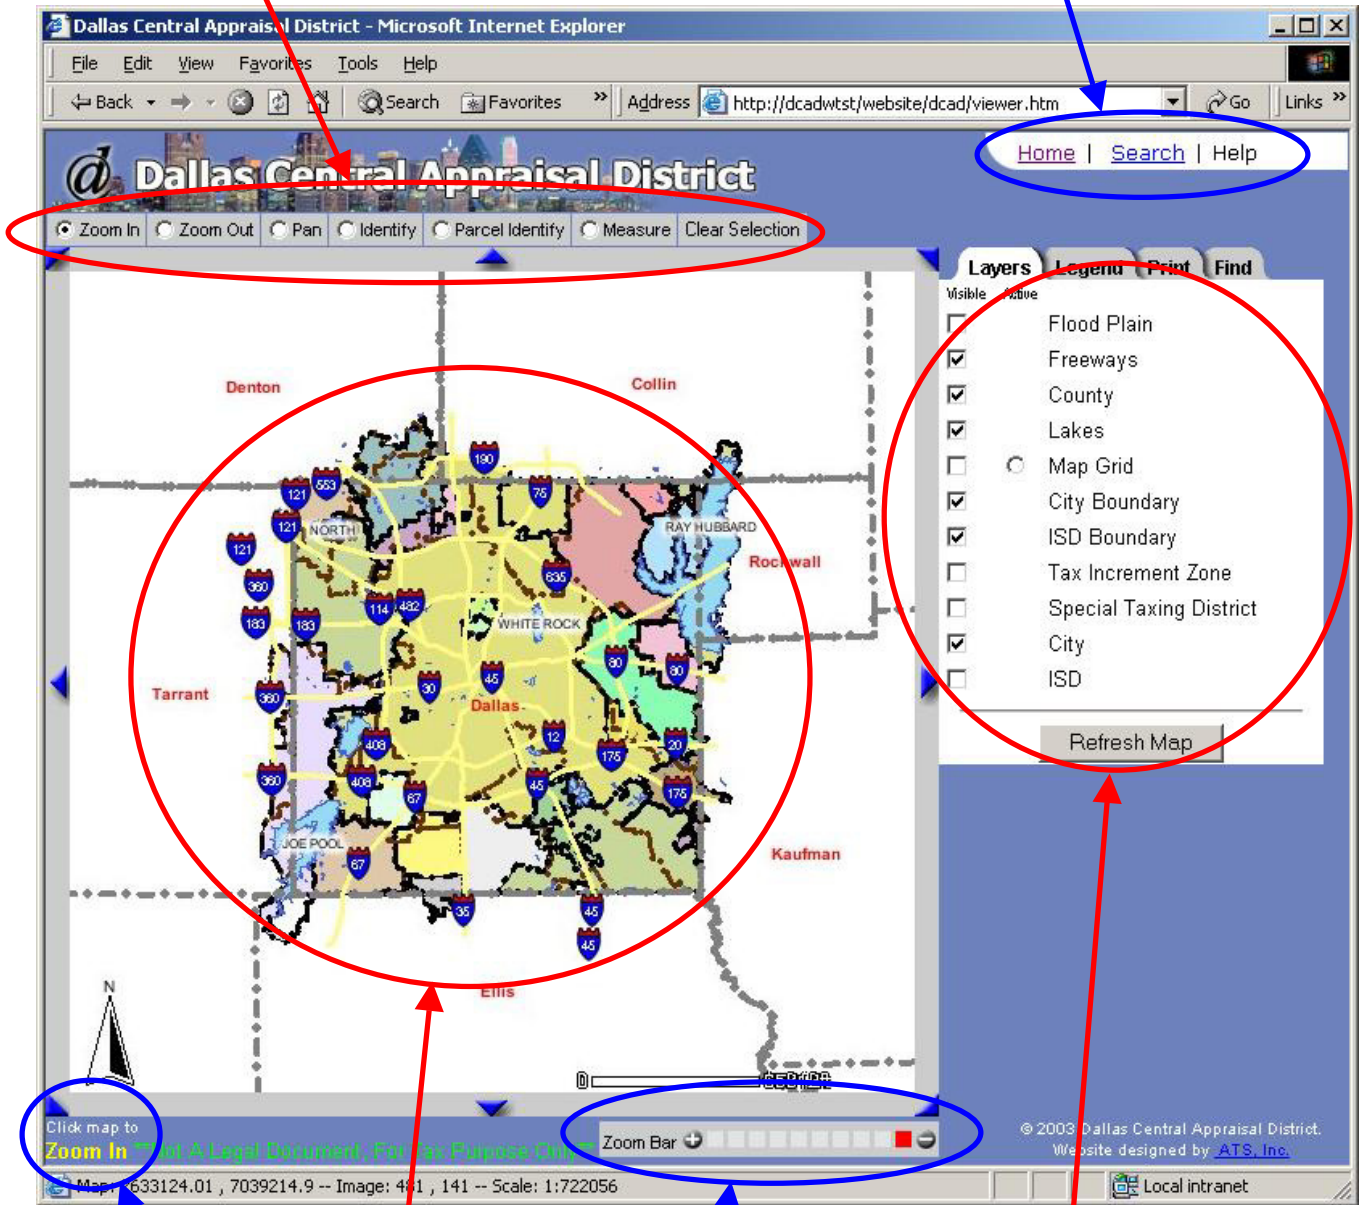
Dallas Central Appraisal District - Microsoft Internet Explorer

File Edit View Favorites Tools Help

Back Search Favorites Address http://dcadwtst/website/dcad/viewer.htm Go Links

Dallas Central Appraisal District

Home | Search | Help

Zoom In Zoom Out Pan Identify Parcel Identify Measure Clear Selection

Layers Legend Print Find

Visible Active

Flood Plain
Freeways
County
Lakes
Map Grid
City Boundary
ISD Boundary
Tax Increment Zone
Special Taxing District
City
ISD

Refresh Map

Denton
Collin
Rockwall
Tarrant
Kaufman
Ellis
Dallas
NORTH
RAY HUBBARD
WHITE ROCK
JOE POOL

190 75 553 121 121 121 360 183 183 114 482 635 30 45 80 80 360 408 12 175 20 360 408 67 45 175 67 35 45 45

N

Click map to
Zoom In **Not A Legal Document, For Tax Purpose Only**

Zoom Bar

© 2003 Dallas Central Appraisal District.
Website designed by ATS, Inc.

Map: 2633124.01 , 7039214.9 -- Image: 481 , 141 -- Scale: 1:722056

Local intranet